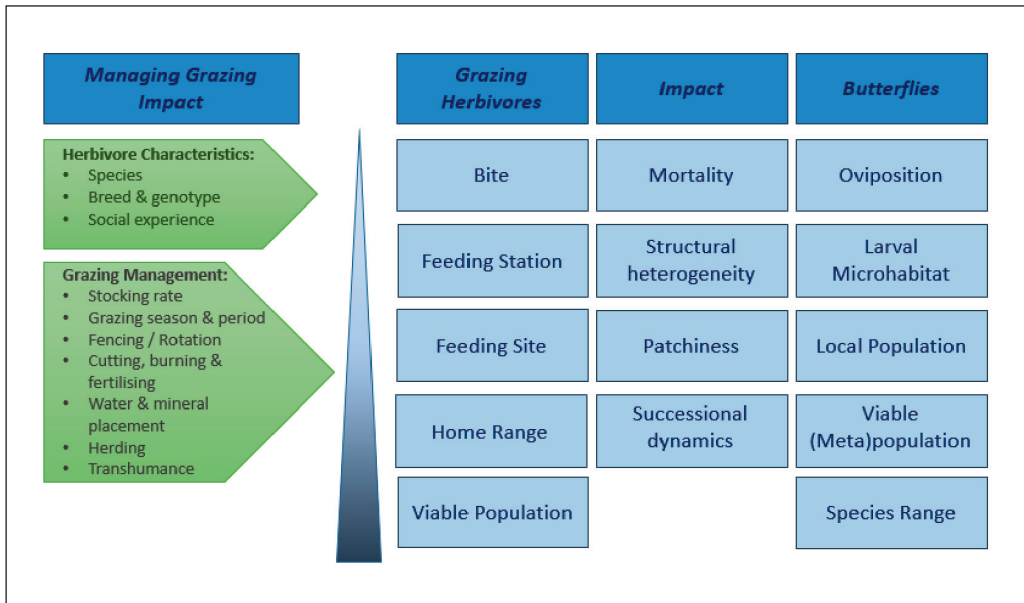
Managing Grazing Impact

Herbivore Characteristics:
- Species
- Breed & genotype
- Social experience

Grazing Management:
- Stocking rate
- Grazing season & period
- Fencing / Rotation
- Cutting, burning & fertilising
- Water & mineral placement
- Herding
- Transhumance

| Grazing Herbivores | Impact | Butterflies |
|---|---|---|
| Bite | Mortality | Oviposition |
| Feeding Station | Structural heterogeneity | Larval Microhabitat |
| Feeding Site | Patchiness | Local Population |
| Home Range | Successional dynamics | Viable (Meta)population |
| Viable Population | | Species Range |